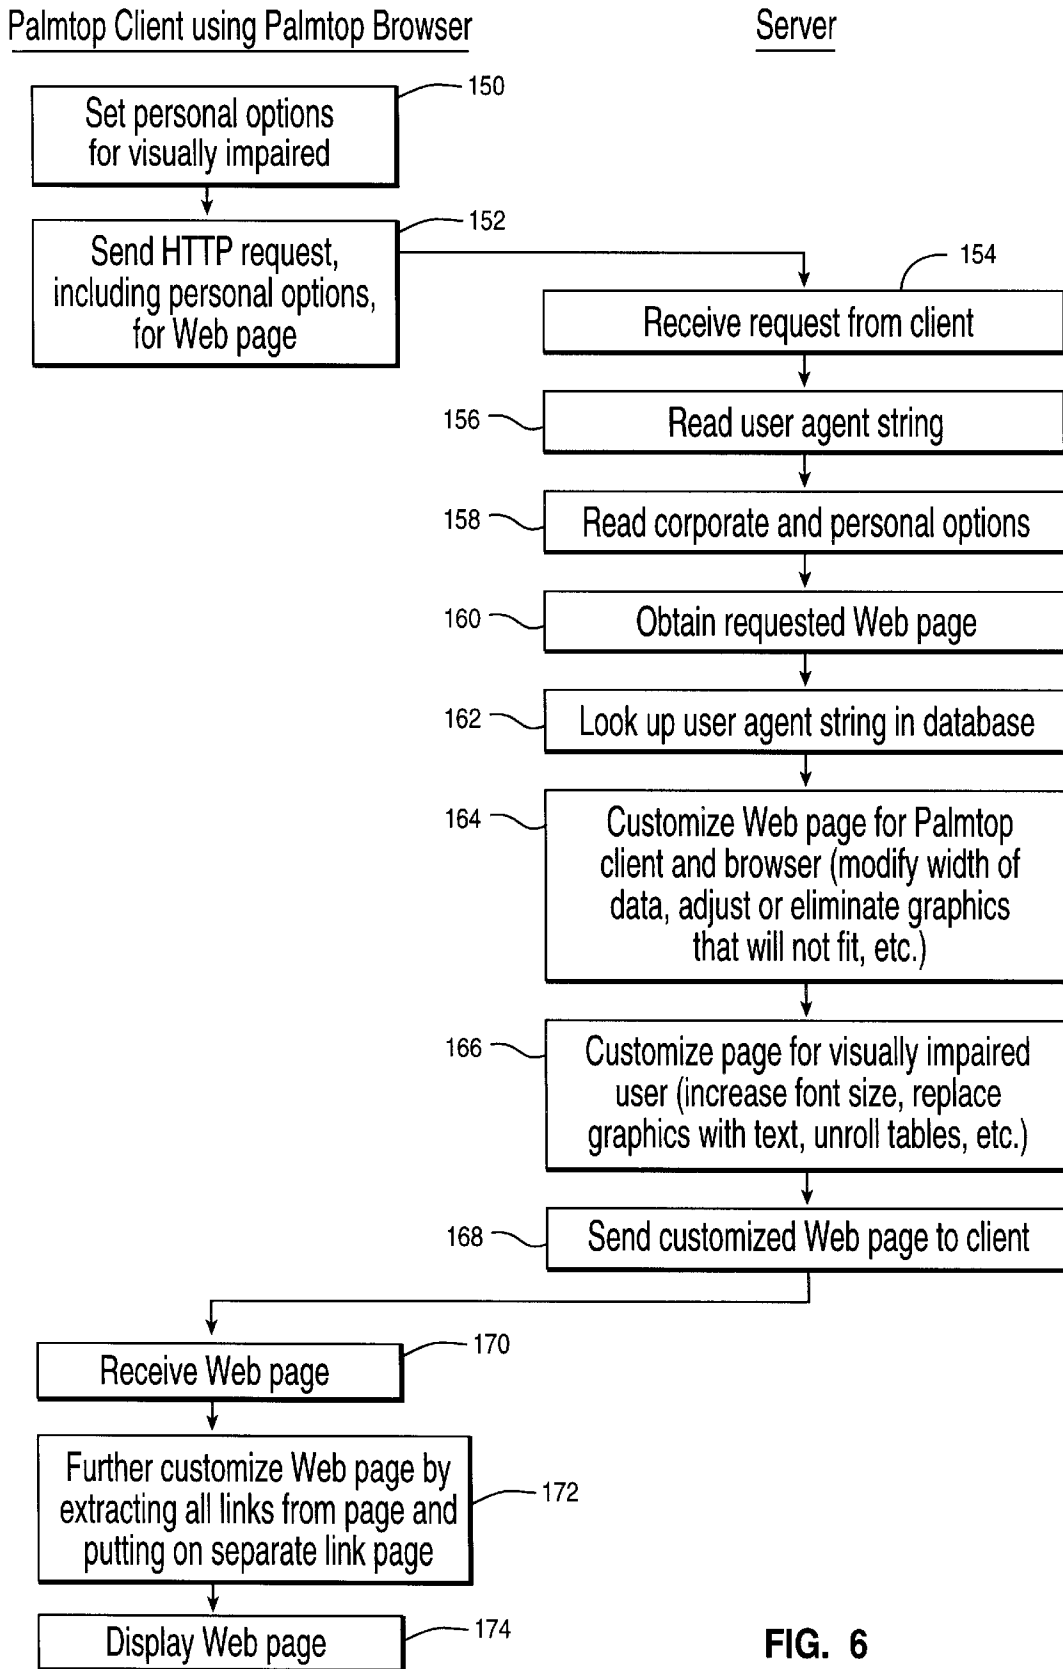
Palmtop Client using Palmtop Browser

Server

150
Set personal options for visually impaired

152
Send HTTP request, including personal options, for Web page

154
Receive request from client

156
Read user agent string

158
Read corporate and personal options

160
Obtain requested Web page

162
Look up user agent string in database

164
Customize Web page for Palmtop client and browser (modify width of data, adjust or eliminate graphics that will not fit, etc.)

166
Customize page for visually impaired user (increase font size, replace graphics with text, unroll tables, etc.)

168
Send customized Web page to client

170
Receive Web page

172
Further customize Web page by extracting all links from page and putting on separate link page

174
Display Web page

FIG. 6